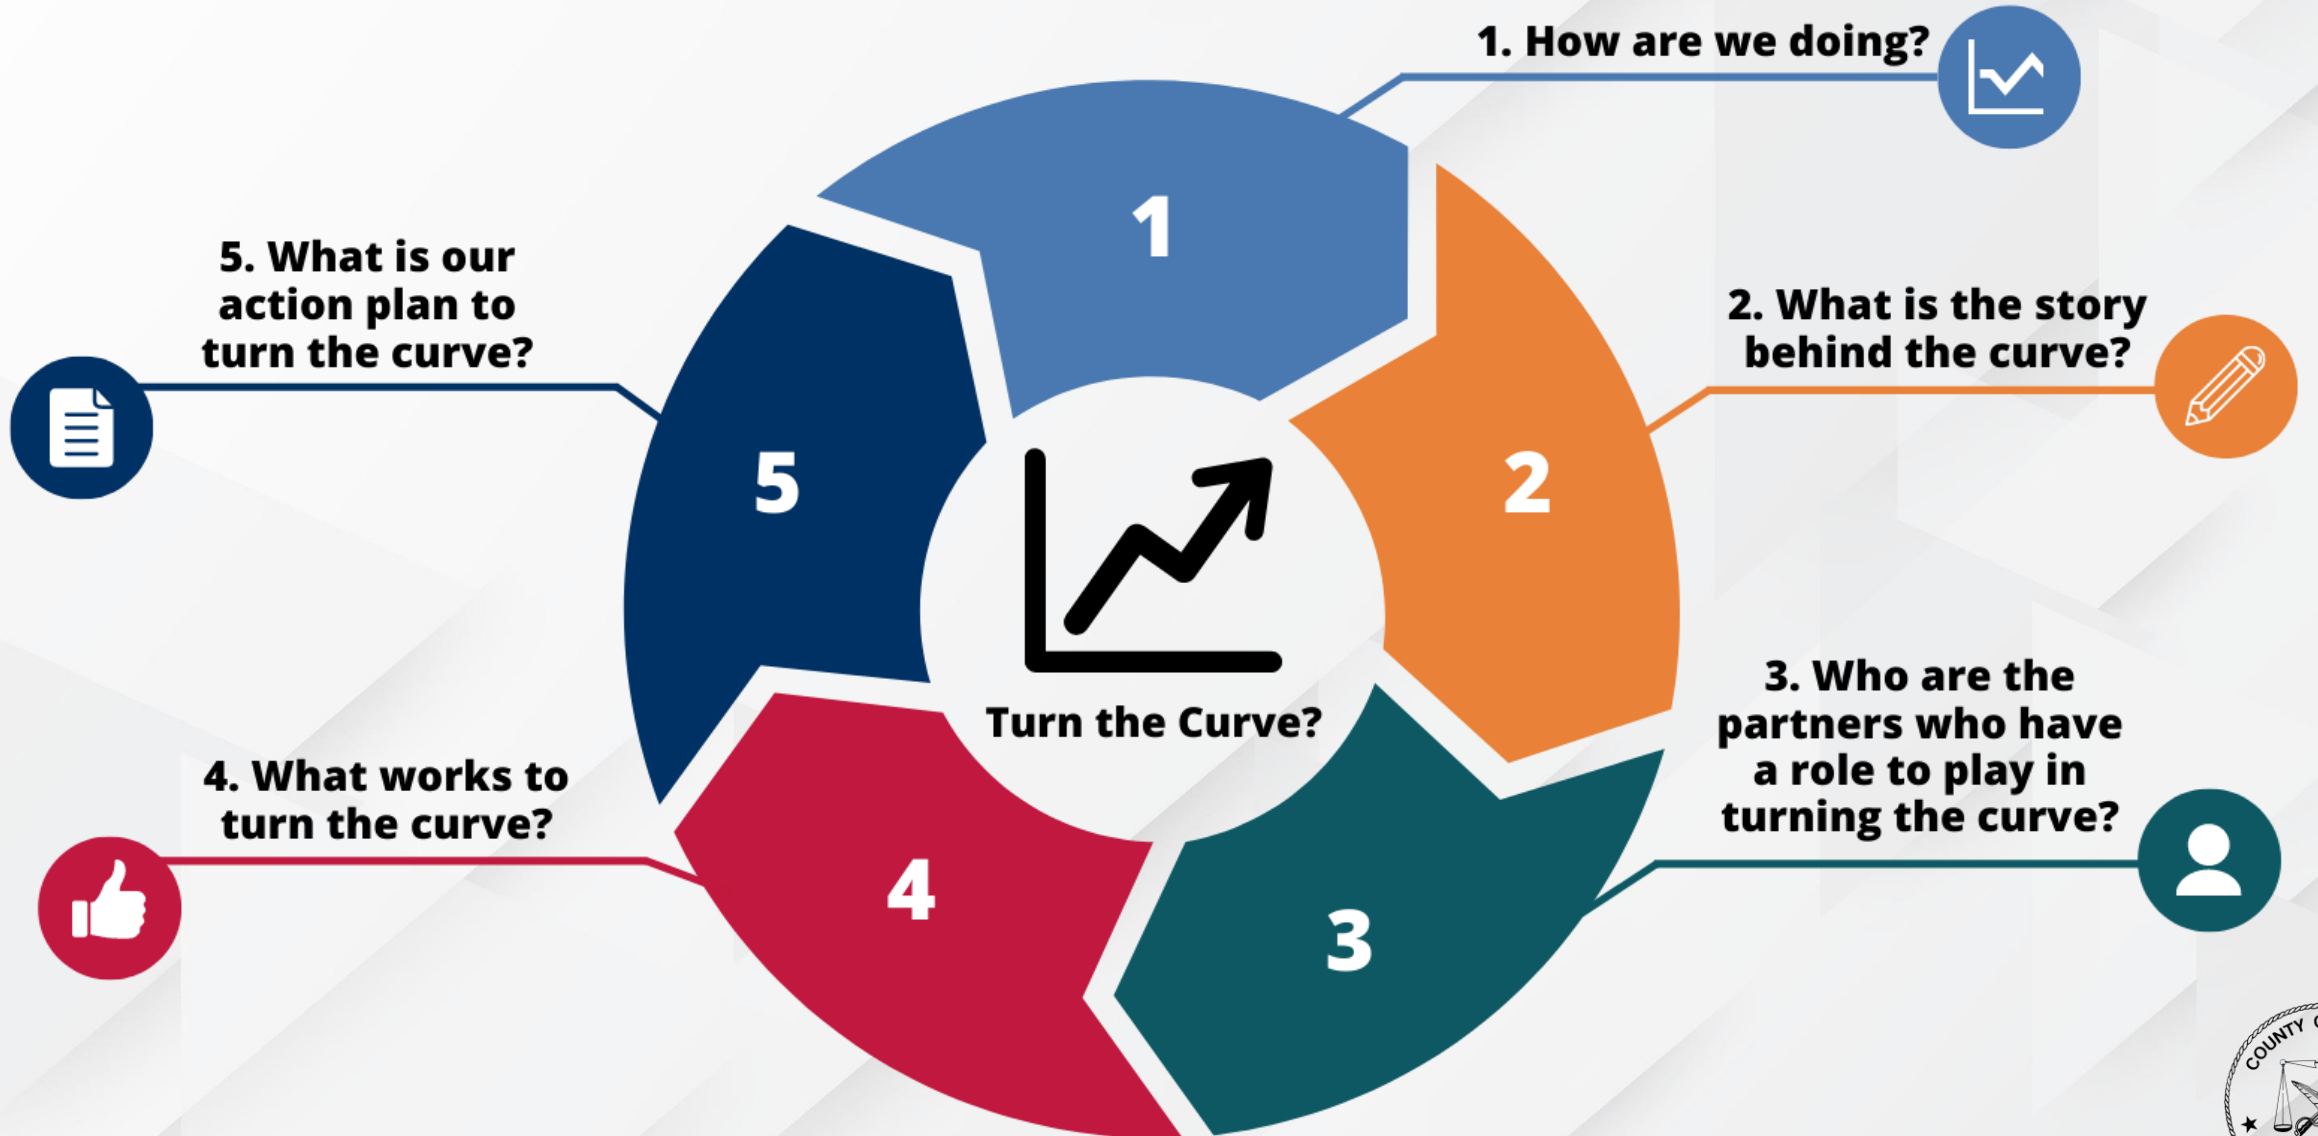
1. How are we doing?

1

5. What is our action plan to turn the curve?

2. What is the story behind the curve?

5

2

Turn the Curve?

3. Who are the partners who have a role to play in turning the curve?

4. What works to turn the curve?

4

3

COUNTY